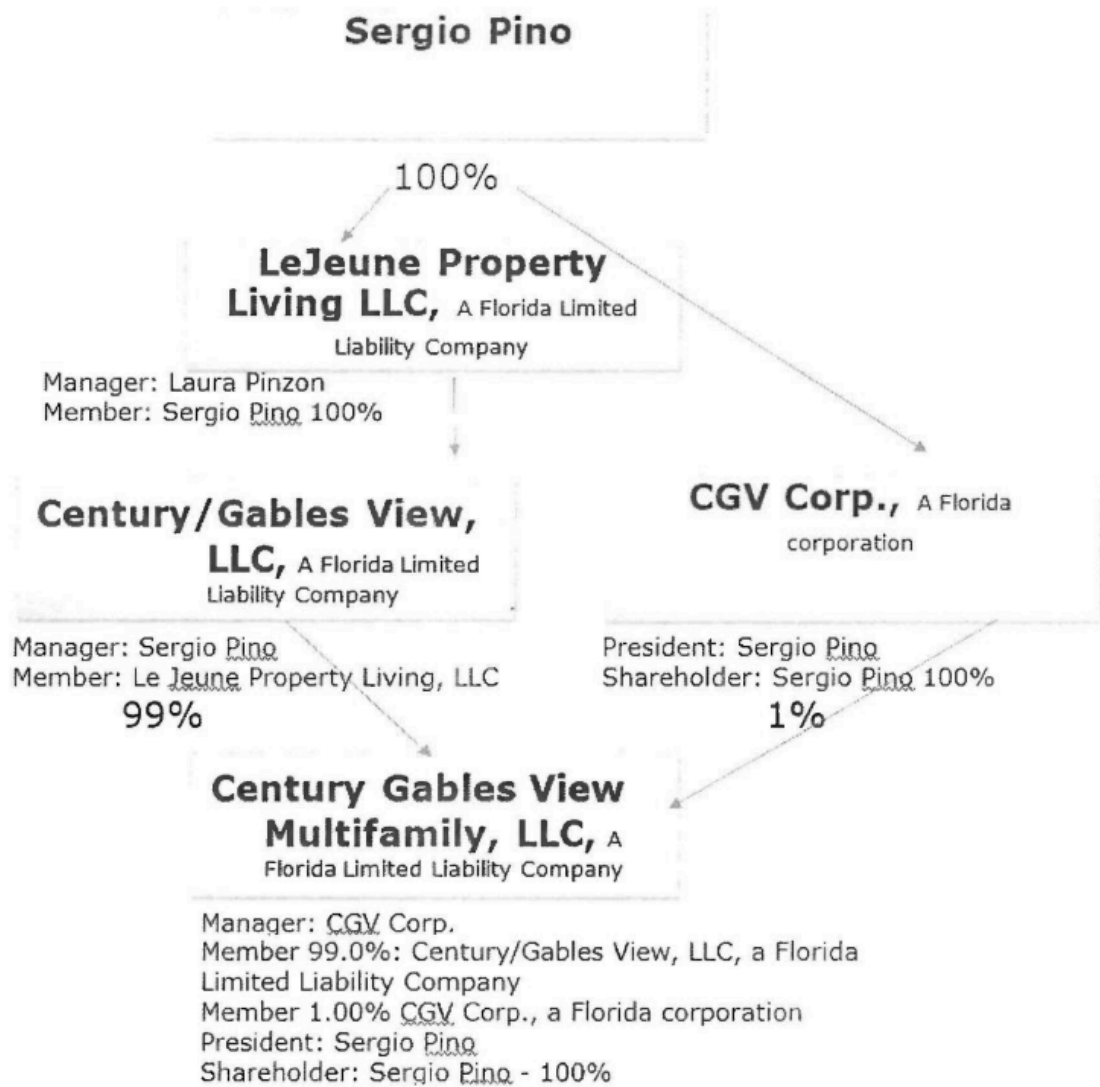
Sergio Pino

100%

LeJeune Property Living LLC, A Florida Limited Liability Company

Manager: Laura Pinzon
Member: Sergio Pino 100%

Century/Gables View, LLC, A Florida Limited Liability Company

Manager: Sergio Pino
Member: Le Jeune Property Living, LLC
99%

CGV Corp., A Florida corporation

President: Sergio Pino
Shareholder: Sergio Pino 100%
1%

Century Gables View Multifamily, LLC, A Florida Limited Liability Company

Manager: CGV Corp.
Member 99.0%: Century/Gables View, LLC, a Florida Limited Liability Company
Member 1.00% CGV Corp., a Florida corporation
President: Sergio Pino
Shareholder: Sergio Pino - 100%